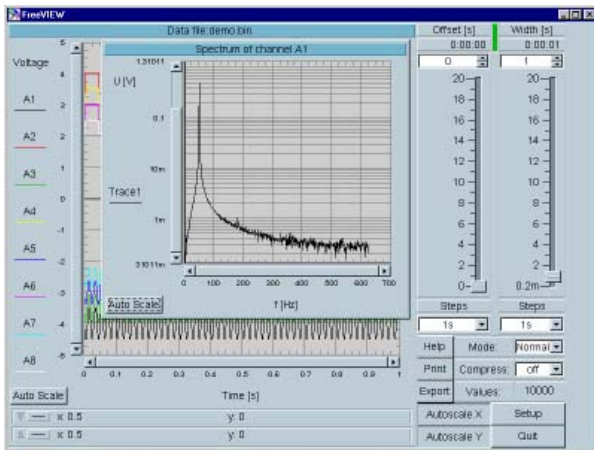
FreeVIEW

Data file:demo.bin

Offset [s]
0:00:00
0

Width [s]
0:00:01
1

Voltage

A1
A2
A3
A4
A5
A6
A7
A8

5
4
3
2
1
0
-1
-2
-3
-4
-5

Spectrum of channel A1

U [V]

1.31011
0.1
10m
1m
3.16011m

Trace1

0
100
200
300
400
500
600
700

f [Hz]

Auto Scale

20
18
16
14
12
10
8
6
4
2
0

20
18
16
14
12
10
8
6
4
2
0.2m

Steps
1s

Steps
1s

Help
Print
Export

Mode: Normal
Compress: off
Values: 10000

0
0.1
0.2
0.3
0.4
0.5
0.6
0.7
0.8
0.9
1

Time [s]

Auto Scale

x 0.5 y: 0
x 0.5 y: 0

Autoscale X
Autoscale Y
Setup
Quit